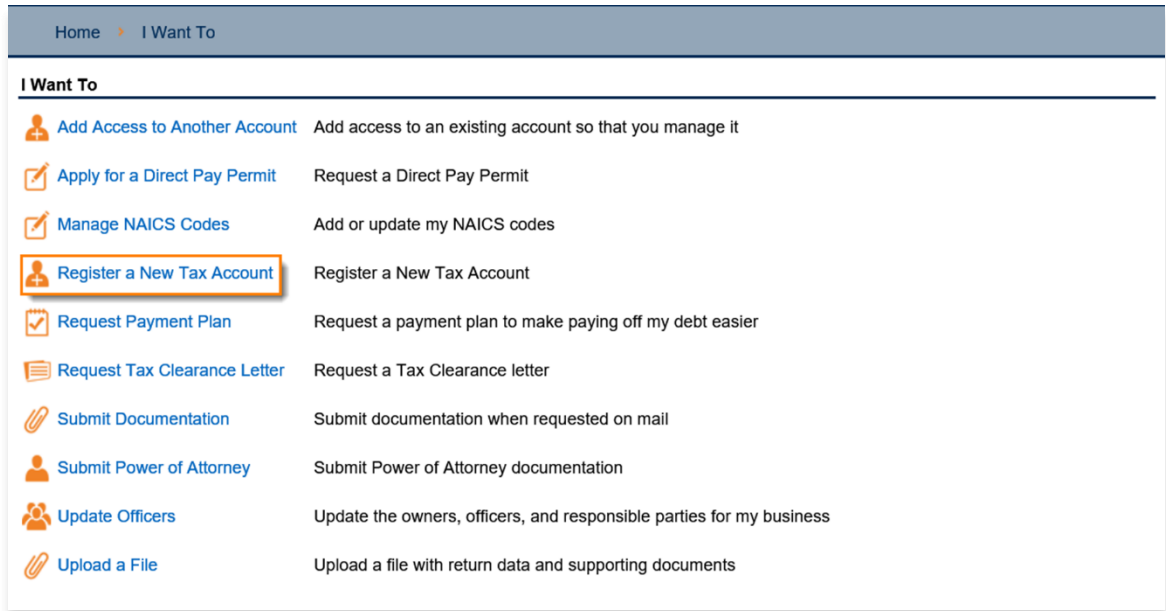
Home I Want To

I Want To

| | |
|---|---|
| Add Access to Another Account | Add access to an existing account so that you manage it |
| Apply for a Direct Pay Permit | Request a Direct Pay Permit |
| Manage NAICS Codes | Add or update my NAICS codes |
| Register a New Tax Account | Register a New Tax Account |
| Request Payment Plan | Request a payment plan to make paying off my debt easier |
| Request Tax Clearance Letter | Request a Tax Clearance letter |
| Submit Documentation | Submit documentation when requested on mail |
| Submit Power of Attorney | Submit Power of Attorney documentation |
| Update Officers | Update the owners, officers, and responsible parties for my business |
| Upload a File | Upload a file with return data and supporting documents |